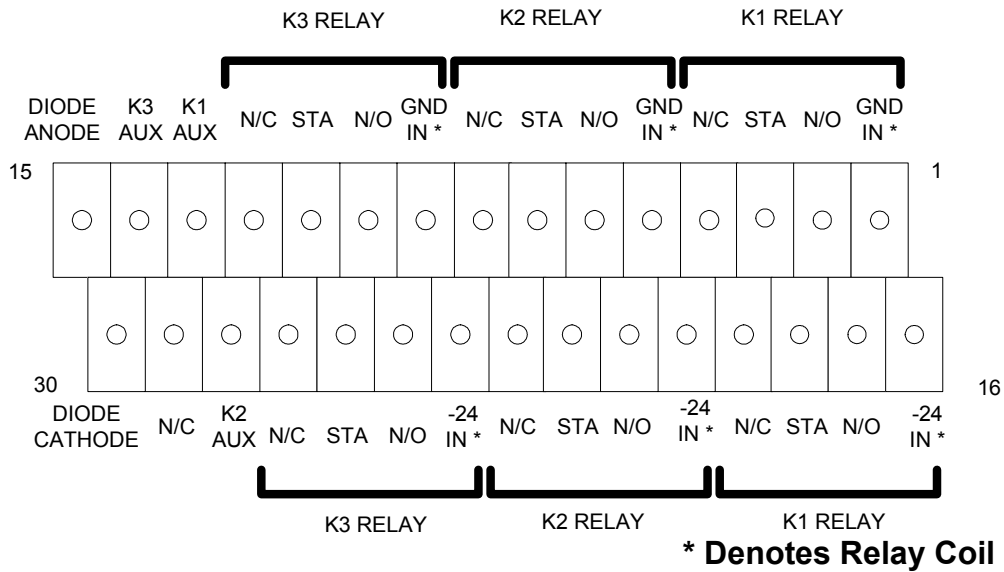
K3 RELAY K2 RELAY K1 RELAY

DIODE ANODE K3 AUX K1 AUX N/C STA N/O GND IN * N/C STA N/O GND IN * N/C STA N/O GND IN *

15 1

30 16

DIODE CATHODE N/C K2 AUX N/C STA N/O -24 IN * N/C STA N/O -24 IN * N/C STA N/O -24 IN *

K3 RELAY K2 RELAY K1 RELAY

* Denotes Relay Coil